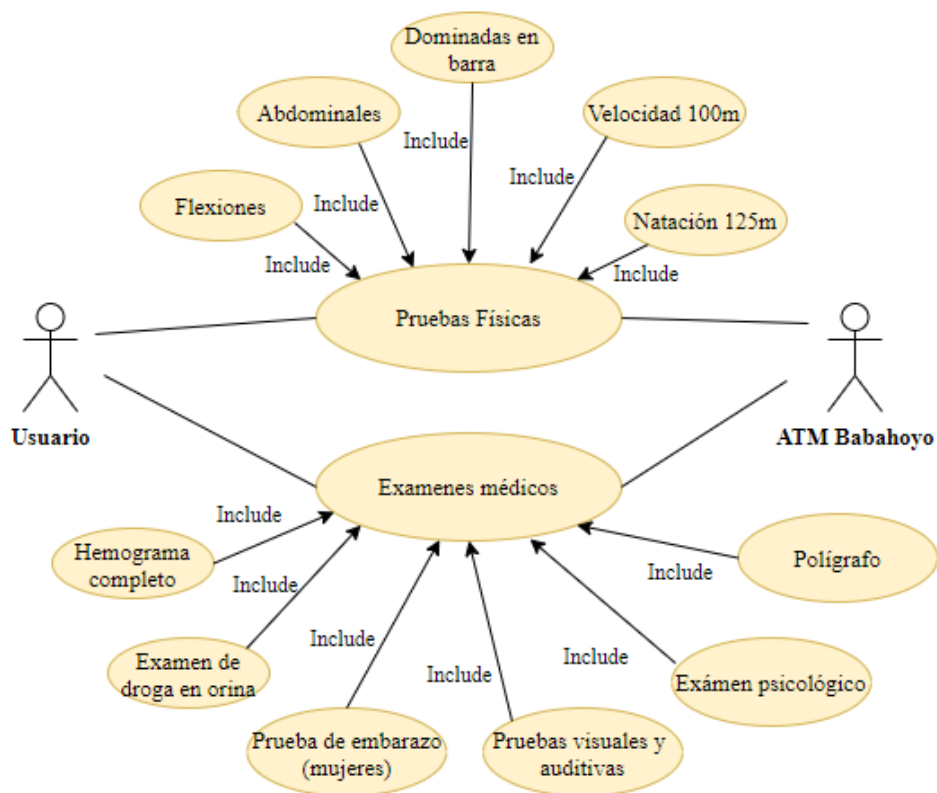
Dominadas en barra

Abdominales

Velocidad 100m

Include

Include

Flexiones

Include

Natación 125m

Include

Include

Include

Pruebas Físicas

Usuario

ATM Babahoyo

Examenes médicos

Include

Hemograma completo

Include

Polígrafo

Include

Include

Examen de droga en orina

Include

Include

Exámen psicológico

Prueba de embarazo (mujeres)

Pruebas visuales y auditivas